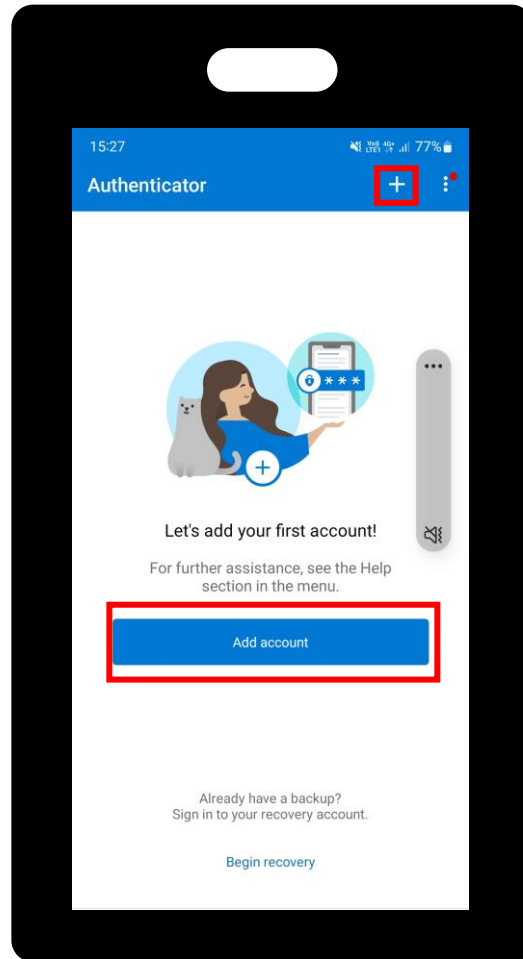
15:27
Vo) 4G+ LTE1 77%

Authenticator +

***

Let's add your first account!

For further assistance, see the Help section in the menu.

Add account

Already have a backup?
Sign in to your recovery account.

Begin recovery